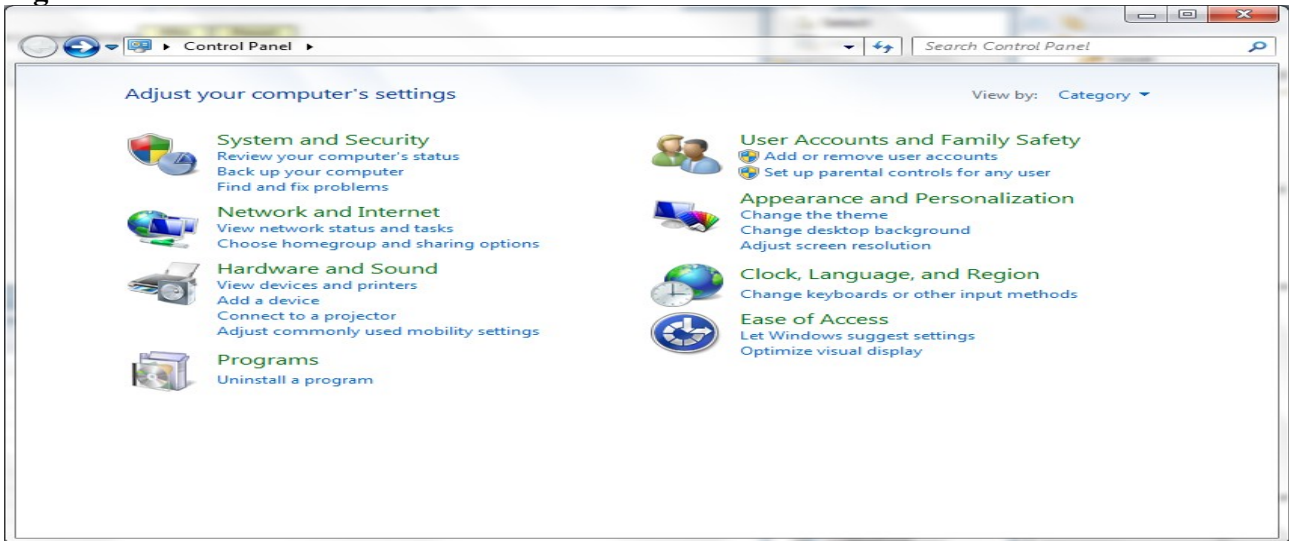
Control Panel ▸

Search Control Panel

Adjust your computer's settings

View by: Category ▾

System and Security
Review your computer's status
Back up your computer
Find and fix problems

Network and Internet
View network status and tasks
Choose homegroup and sharing options

Hardware and Sound
View devices and printers
Add a device
Connect to a projector
Adjust commonly used mobility settings

Programs
Uninstall a program

User Accounts and Family Safety
Add or remove user accounts
Set up parental controls for any user

Appearance and Personalization
Change the theme
Change desktop background
Adjust screen resolution

Clock, Language, and Region
Change keyboards or other input methods

Ease of Access
Let Windows suggest settings
Optimize visual display